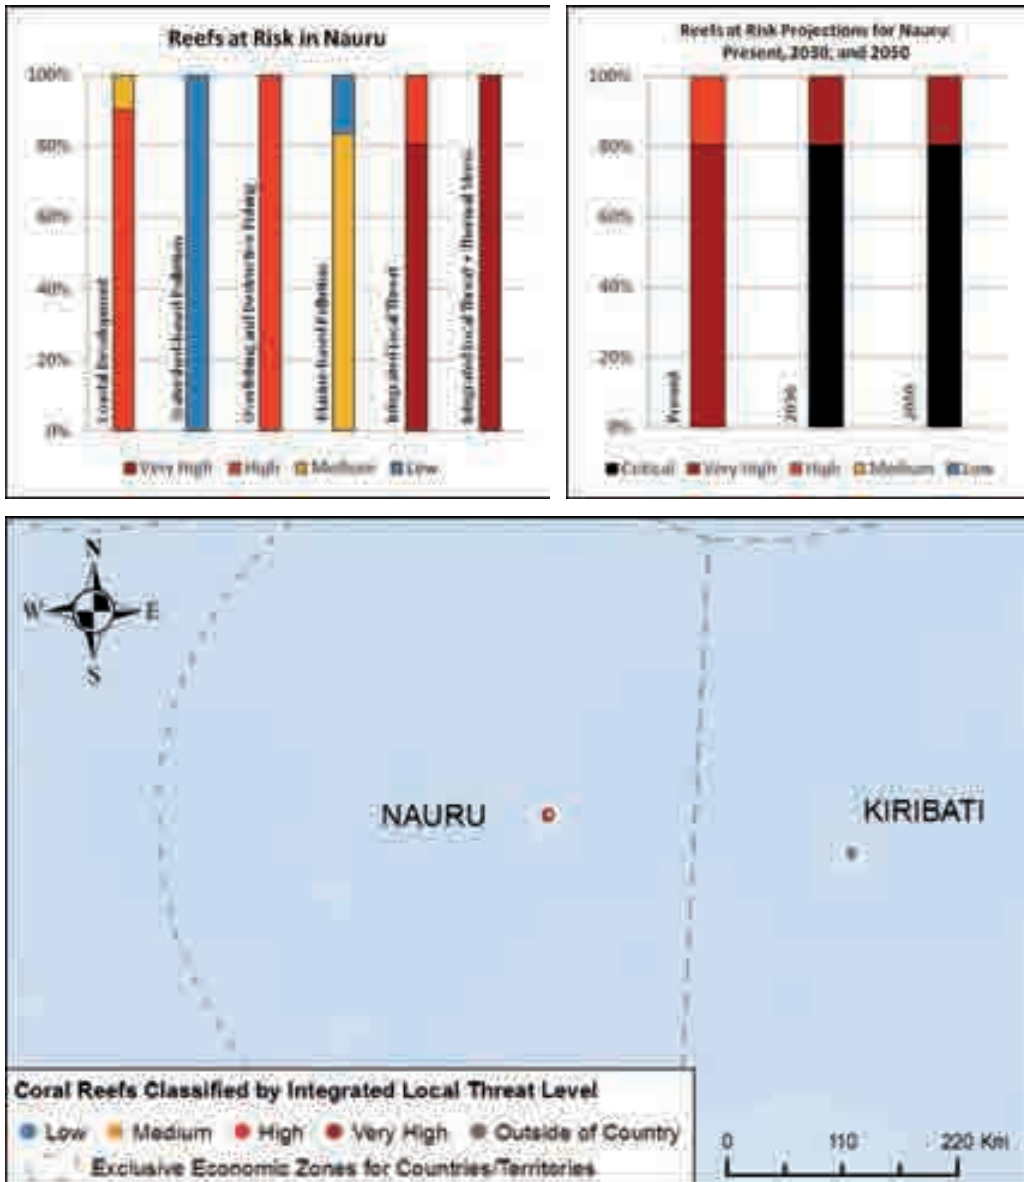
Reefs at Risk in Nauru

100%
80%
60%
40%
20%
0%

Coastal Development
Watershed-based Pollution
Overfishing and Destructive Fishing
Marine-based Pollution
Integrated Local Threat
Integrated Local Threat + Thermal Stress

Very High High Medium Low

Reefs at Risk Projections for Nauru: Present, 2030, and 2050

100%
80%
60%
40%
20%
0%

Present
2030
2050

Critical Very High High Medium Low

N
W
E
S

NAURU

KIRIBATI

Coral Reefs Classified by Integrated Local Threat Level
Low Medium High Very High Outside of Country
Exclusive Economic Zones for Countries/Territories

0 110 220 Km